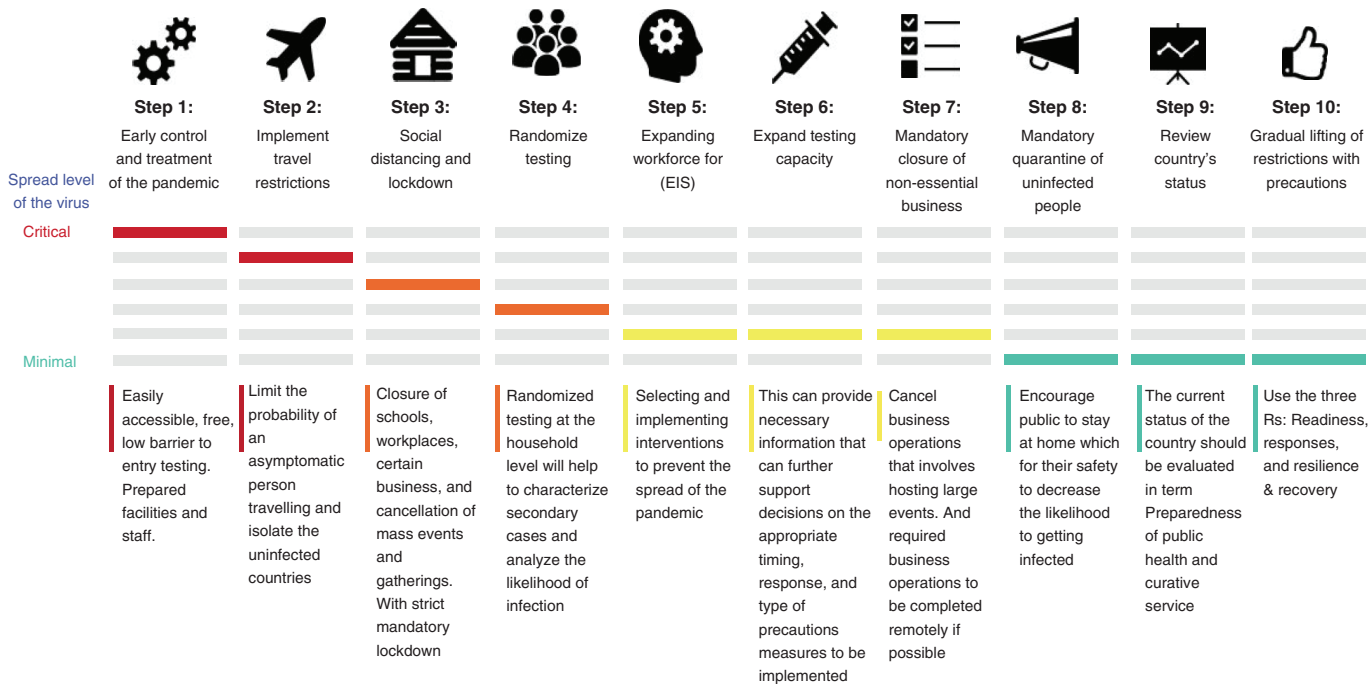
Step 1:
Early control and treatment of the pandemic

Step 2:
Implement travel restrictions

Step 3:
Social distancing and lockdown

Step 4:
Randomize testing

Step 5:
Expanding workforce for (EIS)

Step 6:
Expand testing capacity

Step 7:
Mandatory closure of non-essential business

Step 8:
Mandatory quarantine of uninfected people

Step 9:
Review country's status

Step 10:
Gradual lifting of restrictions with precautions

Spread level of the virus

Critical

Minimal

Easily accessible, free, low barrier to entry testing. Prepared facilities and staff.

Limit the probability of an asymptomatic person travelling and isolate the uninfected countries

Closure of schools, workplaces, certain business, and cancellation of mass events and gatherings. With strict mandatory lockdown

Randomized testing at the household level will help to characterize secondary cases and analyze the likelihood of infection

Selecting and implementing interventions to prevent the spread of the pandemic

This can provide necessary information that can further support decisions on the appropriate timing, response, and type of precautions measures to be implemented

Cancel business operations that involves hosting large events. And required business operations to be completed remotely if possible

Encourage public to stay at home which for their safety to decrease the likelihood to getting infected

The current status of the country should be evaluated in term Preparedness of public health and curative service

Use the three Rs: Readiness, responses, and resilience & recovery